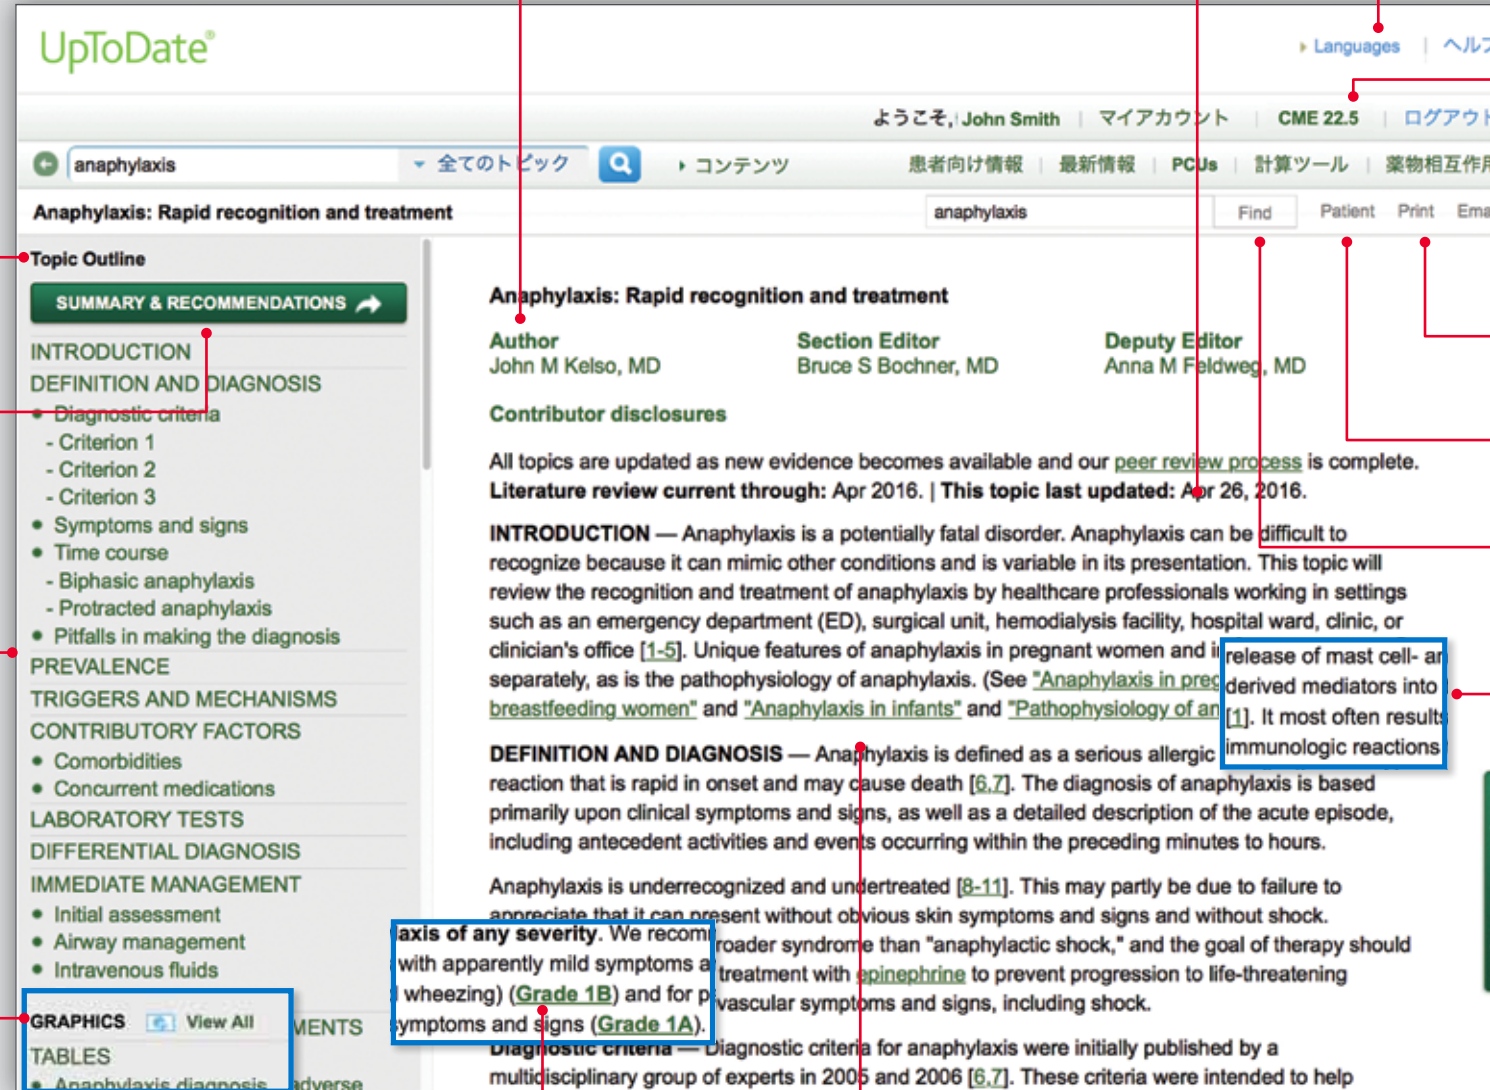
UpToDate®

Languages | ヘルプ

ようこそ, John Smith | マイアカウント | CME 22.5 | ログアウト

anaphylaxis 全てのトピック コンテンツ 患者向け情報 | 最新情報 | PCUs | 計算ツール | 薬物相互作用

Anaphylaxis: Rapid recognition and treatment

anaphylaxis Find Patient Print Email

Topic Outline

SUMMARY & RECOMMENDATIONS

INTRODUCTION
DEFINITION AND DIAGNOSIS
• Diagnostic criteria
- Criterion 1
- Criterion 2
- Criterion 3
• Symptoms and signs
• Time course
- Biphasic anaphylaxis
- Protracted anaphylaxis
• Pitfalls in making the diagnosis
PREVALENCE
TRIGGERS AND MECHANISMS
CONTRIBUTORY FACTORS
• Comorbidities
• Concurrent medications
LABORATORY TESTS
DIFFERENTIAL DIAGNOSIS
IMMEDIATE MANAGEMENT
• Initial assessment
• Airway management
• Intravenous fluids

GRAPHICS View All
TABLES
• Anaphylaxis diagnosis

MENTS
adverse

Anaphylaxis: Rapid recognition and treatment

Author
John M Kelso, MD

Section Editor
Bruce S Bochner, MD

Deputy Editor
Anna M Feldweg, MD

Contributor disclosures

All topics are updated as new evidence becomes available and our peer review process is complete.
Literature review current through: Apr 2016. | This topic last updated: Apr 26, 2016.

INTRODUCTION — Anaphylaxis is a potentially fatal disorder. Anaphylaxis can be difficult to recognize because it can mimic other conditions and is variable in its presentation. This topic will review the recognition and treatment of anaphylaxis by healthcare professionals working in settings such as an emergency department (ED), surgical unit, hemodialysis facility, hospital ward, clinic, or clinician's office [1-5]. Unique features of anaphylaxis in pregnant women and i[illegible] separately, as is the pathophysiology of anaphylaxis. (See "Anaphylaxis in preg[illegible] breastfeeding women" and "Anaphylaxis in infants" and "Pathophysiology of an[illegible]

release of mast cell- ar
derived mediators into
[1]. It most often results
immunologic reactions

DEFINITION AND DIAGNOSIS — Anaphylaxis is defined as a serious allergic reaction that is rapid in onset and may cause death [6,7]. The diagnosis of anaphylaxis is based primarily upon clinical symptoms and signs, as well as a detailed description of the acute episode, including antecedent activities and events occurring within the preceding minutes to hours.

Anaphylaxis is underrecognized and undertreated [8-11]. This may partly be due to failure to appreciate that it can present without obvious skin symptoms and signs and without shock.

laxis of any severity. We recom
with apparently mild symptoms a
wheezing) (Grade 1B) and for p
ymptoms and signs (Grade 1A).

roader syndrome than "anaphylactic shock," and the goal of therapy should treatment with epinephrine to prevent progression to life-threatening vascular symptoms and signs, including shock.

Diagnostic criteria — Diagnostic criteria for anaphylaxis were initially published by a multidisciplinary group of experts in 2005 and 2006 [6,7]. These criteria were intended to help